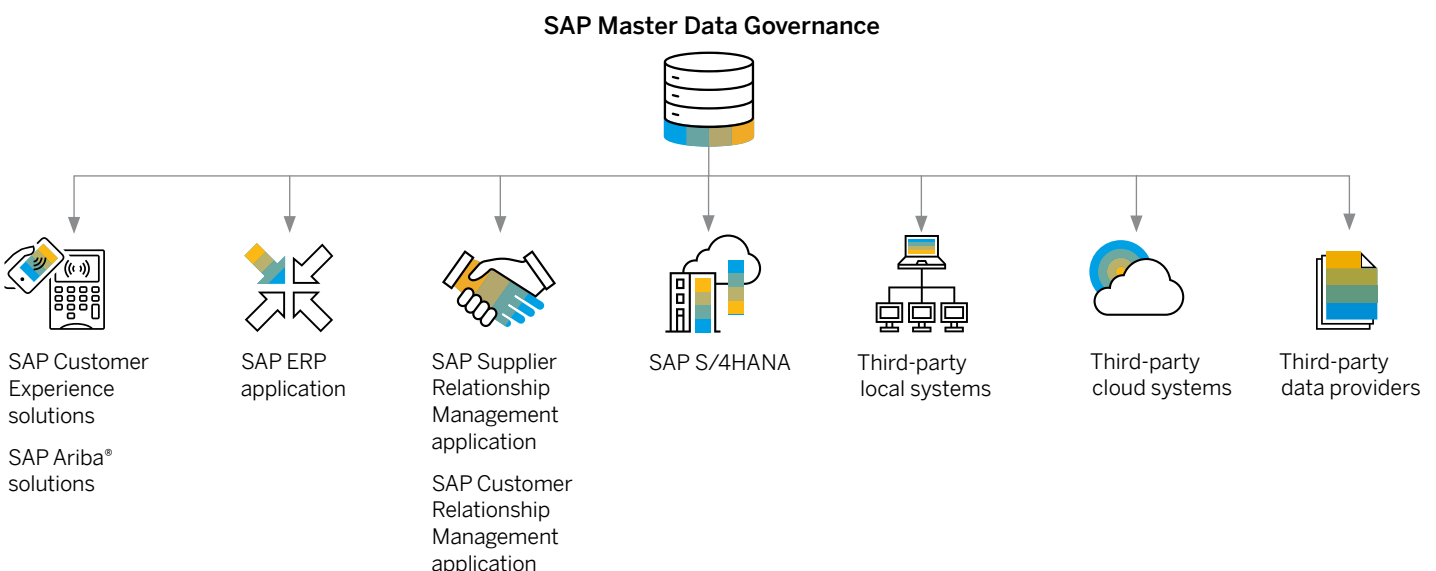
SAP Master Data Governance

SAP Customer Experience solutions

SAP Ariba® solutions

SAP ERP application

SAP Supplier Relationship Management application

SAP Customer Relationship Management application

SAP S/4HANA

Third-party local systems

Third-party cloud systems

Third-party data providers